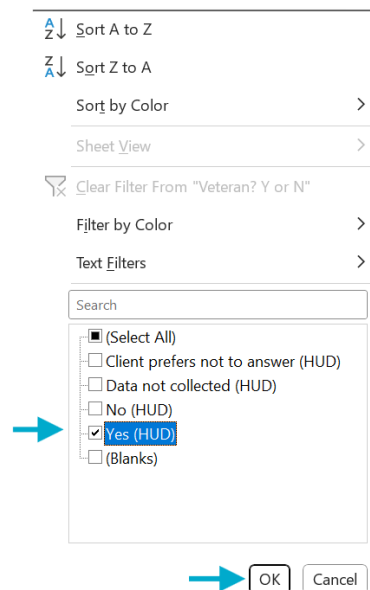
Sort A to Z
Sort Z to A
Sort by Color
Sheet View
Clear Filter From "Veteran? Y or N"
Filter by Color
Text Filters
Search
(Select All)
Client prefers not to answer (HUD)
Data not collected (HUD)
No (HUD)
Yes (HUD)
(Blanks)
OK
Cancel